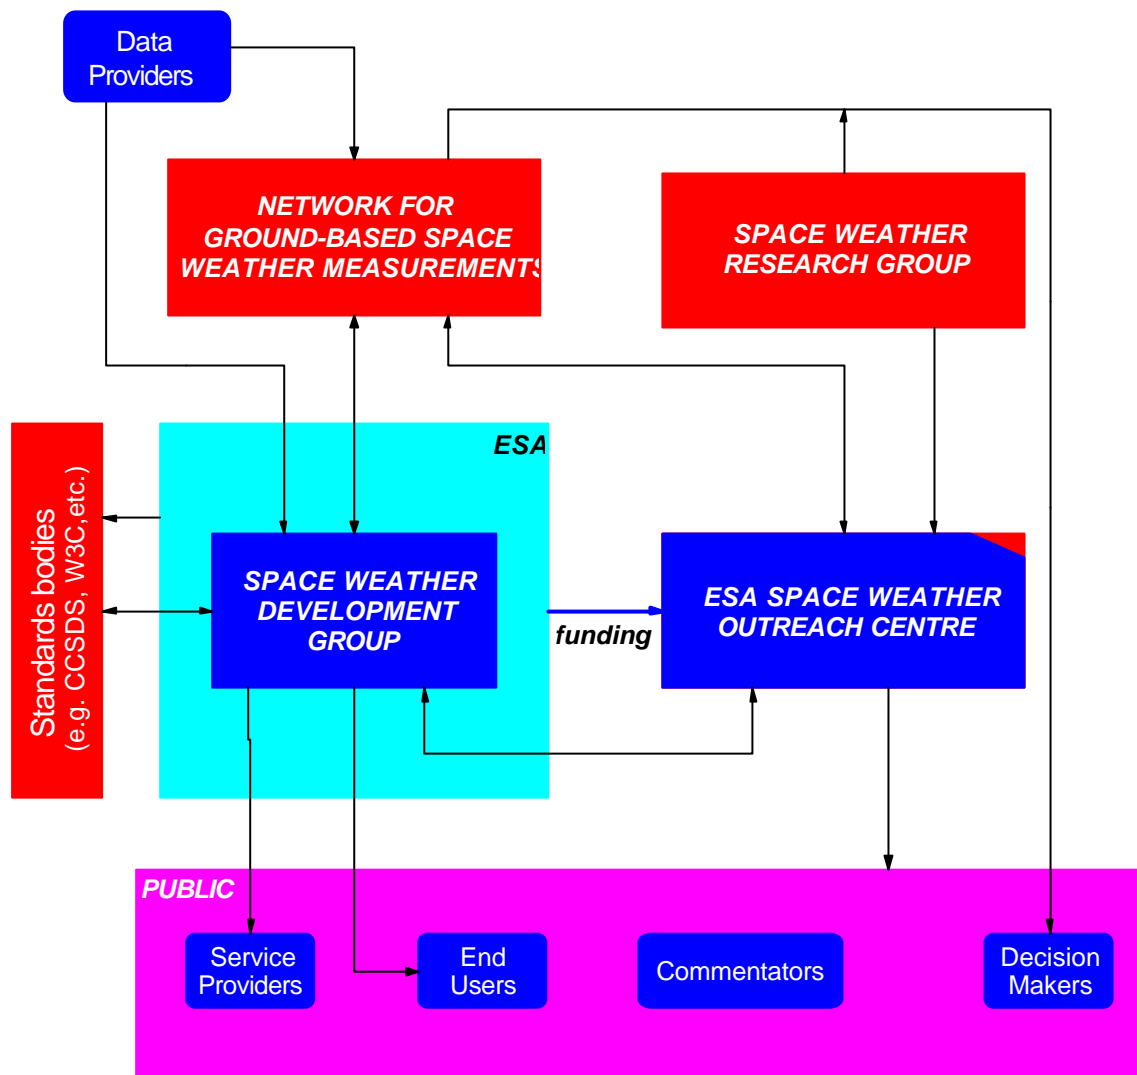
Data Providers

NETWORK FOR GROUND-BASED SPACE WEATHER MEASUREMENTS

SPACE WEATHER RESEARCH GROUP

ESA

Standards bodies (e.g. CCSDS, W3C, etc.)

SPACE WEATHER DEVELOPMENT GROUP

funding

ESA SPACE WEATHER OUTREACH CENTRE

PUBLIC

Service Providers

End Users

Commentators

Decision Makers